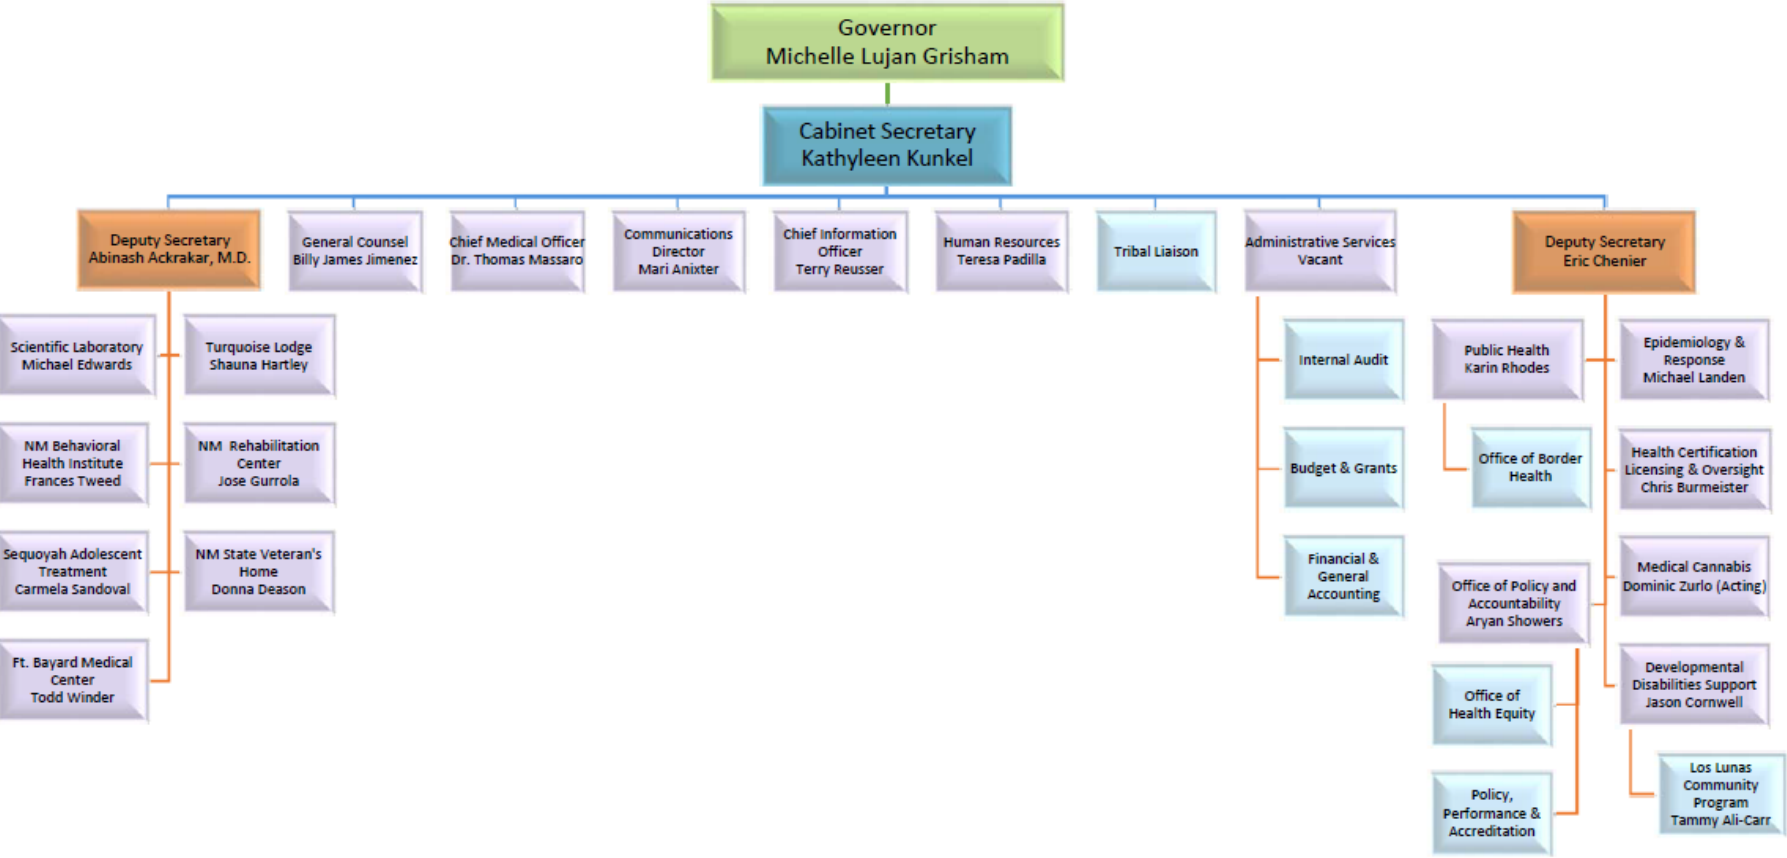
Governor
Michelle Lujan Grisham

Cabinet Secretary
Kathyleen Kunkel

Deputy Secretary
Abinash Ackrakar, M.D.

General Counsel
Billy James Jimenez

Chief Medical Officer
Dr. Thomas Massaro

Communications Director
Mari Anixter

Chief Information Officer
Terry Reusser

Human Resources
Teresa Padilla

Tribal Liaison

Administrative Services
Vacant

Deputy Secretary
Eric Chenier

Scientific Laboratory
Michael Edwards

Turquoise Lodge
Shauna Hartley

NM Behavioral Health Institute
Frances Tweed

NM Rehabilitation Center
Jose Gurrola

Sequoyah Adolescent Treatment
Carmela Sandoval

NM State Veteran's Home
Donna Deason

Ft. Bayard Medical Center
Todd Winder

Internal Audit

Budget & Grants

Financial & General Accounting

Public Health
Karin Rhodes

Office of Border Health

Office of Policy and Accountability
Aryan Showers

Office of Health Equity

Policy, Performance & Accreditation

Epidemiology & Response
Michael Landen

Health Certification Licensing & Oversight
Chris Burmeister

Medical Cannabis
Dominic Zurlo (Acting)

Developmental Disabilities Support
Jason Cornwell

Los Lunas Community Program
Tammy Ali-Carr